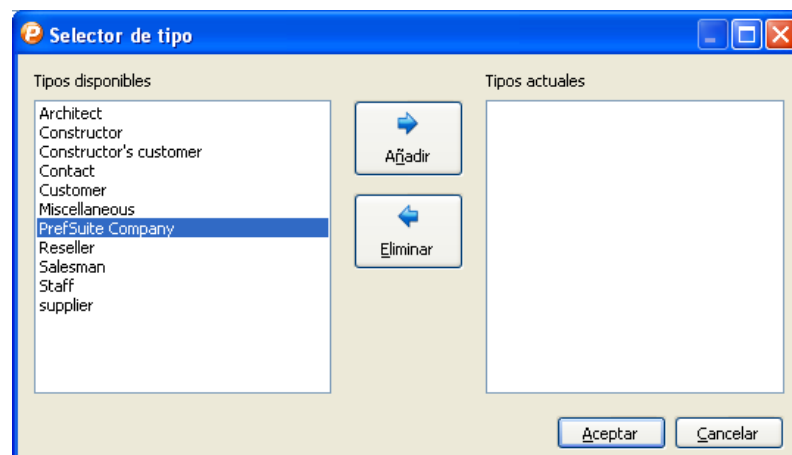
Selector de tipo

Tipos disponibles

Architect
Constructor
Constructor's customer
Contact
Customer
Miscellaneous
PrefSuite Company
Reseller
Salesman
Staff
supplier

Añadir

Eliminar

Tipos actuales

Aceptar

Cancelar